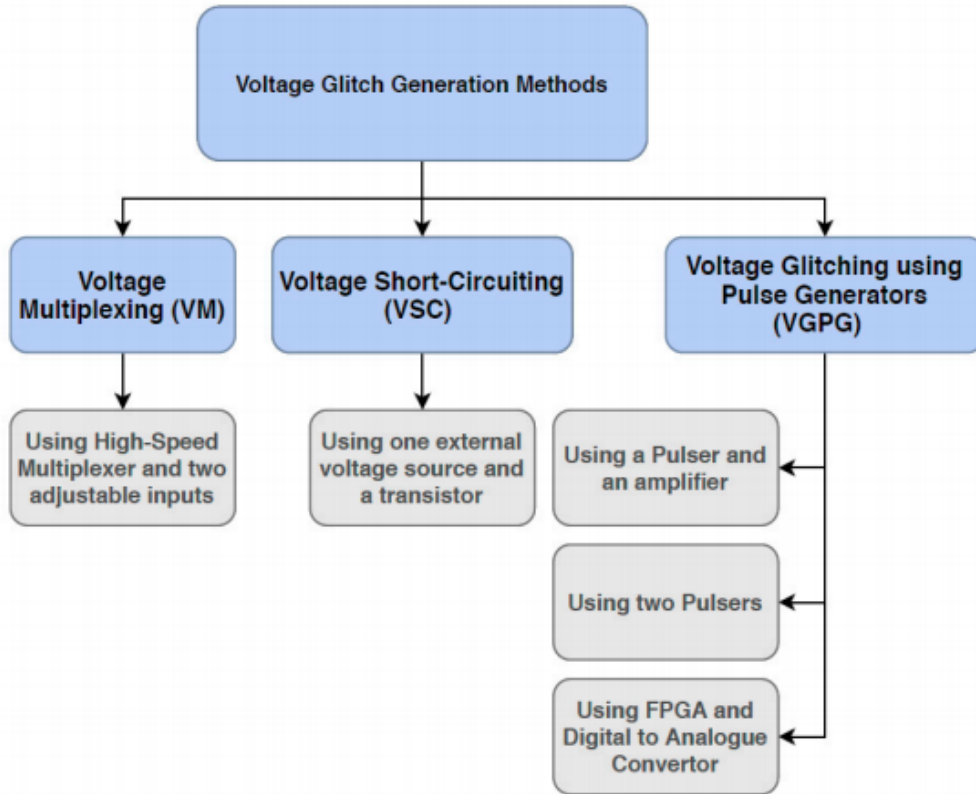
Voltage Glitch Generation Methods

Voltage Multiplexing (VM)

Voltage Short-Circuiting (VSC)

Voltage Glitching using Pulse Generators (VGPG)

Using High-Speed Multiplexer and two adjustable inputs

Using one external voltage source and a transistor

Using a Pulser and an amplifier

Using two Pulsers

Using FPGA and Digital to Analogue Convertor